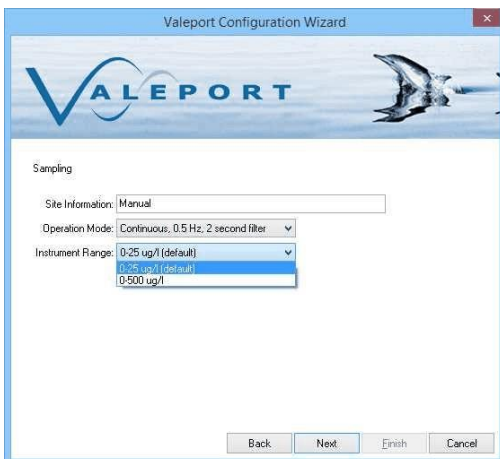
Valeport Configuration Wizard

VALEPORT

Sampling

Site Information: Manual

Operation Mode: Continuous, 0.5 Hz, 2 second filter

Instrument Range: 0-25 ug/l (default)

0-25 ug/l (default)
0-500 ug/l

Back Next Finish Cancel